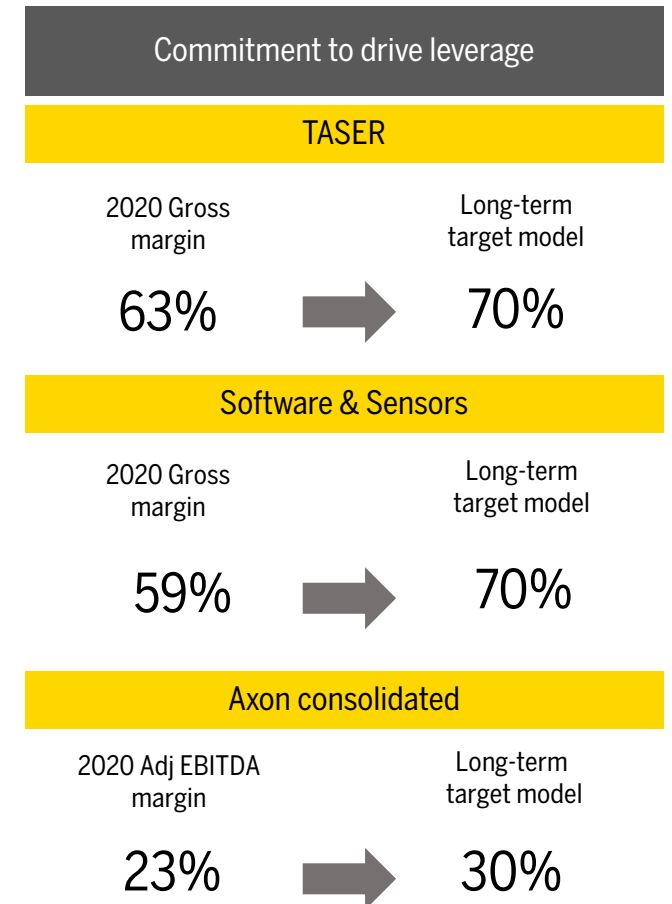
Commitment to drive leverage

TASER

2020 Gross margin

63%

Long-term target model

70%

Software & Sensors

2020 Gross margin

59%

Long-term target model

70%

Axon consolidated

2020 Adj EBITDA margin

23%

Long-term target model

30%